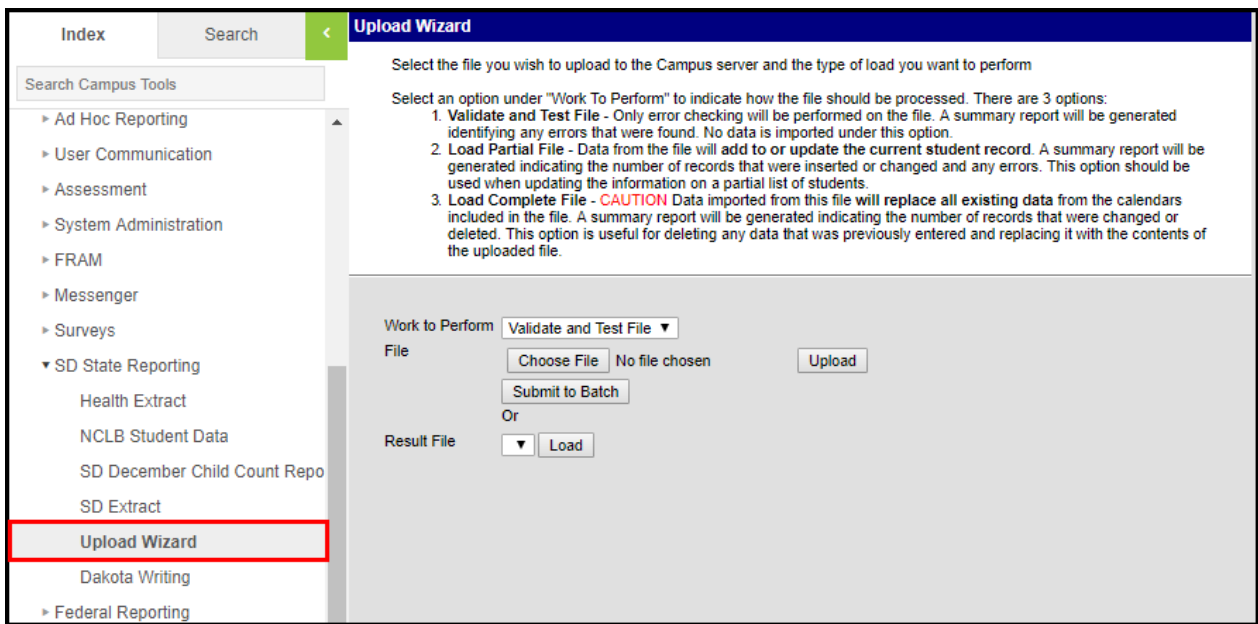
Index Search <

Search Campus Tools

▸ Ad Hoc Reporting
▸ User Communication
▸ Assessment
▸ System Administration
▸ FRAM
▸ Messenger
▸ Surveys
▾ SD State Reporting
Health Extract
NCLB Student Data
SD December Child Count Repo
SD Extract
Upload Wizard
Dakota Writing
▸ Federal Reporting

Upload Wizard

Select the file you wish to upload to the Campus server and the type of load you want to perform

Select an option under "Work To Perform" to indicate how the file should be processed. There are 3 options:
1. **Validate and Test File** - Only error checking will be performed on the file. A summary report will be generated identifying any errors that were found. No data is imported under this option.
2. **Load Partial File** - Data from the file will **add to or update the current student record**. A summary report will be generated indicating the number of records that were inserted or changed and any errors. This option should be used when updating the information on a partial list of students.
3. **Load Complete File** - CAUTION Data imported from this file **will replace all existing data** from the calendars included in the file. A summary report will be generated indicating the number of records that were changed or deleted. This option is useful for deleting any data that was previously entered and replacing it with the contents of the uploaded file.

Work to Perform Validate and Test File ▾
File Choose File No file chosen Upload
Submit to Batch
Or
Result File ▾ Load